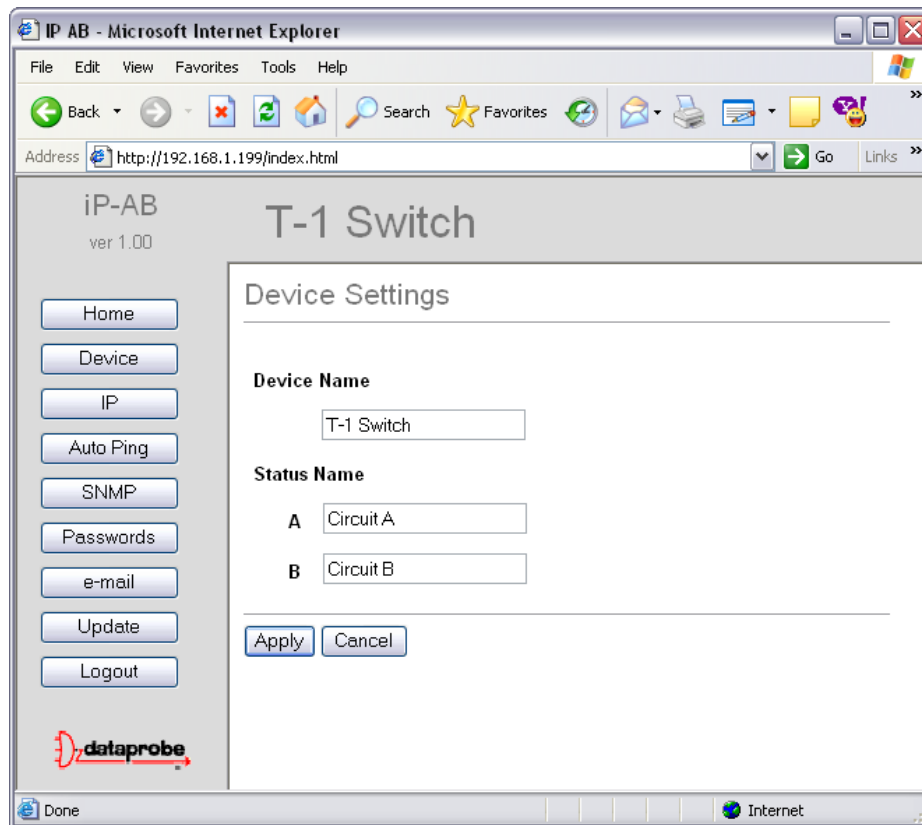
IP AB - Microsoft Internet Explorer

File Edit View Favorites Tools Help

Back Search Favorites

Address http://192.168.1.199/index.html Go Links

iP-AB
ver 1.00

T-1 Switch

Home
Device
IP
Auto Ping
SNMP
Passwords
e-mail
Update
Logout

dataprobe

Device Settings

Device Name

T-1 Switch

Status Name

A Circuit A

B Circuit B

Apply Cancel

Done Internet